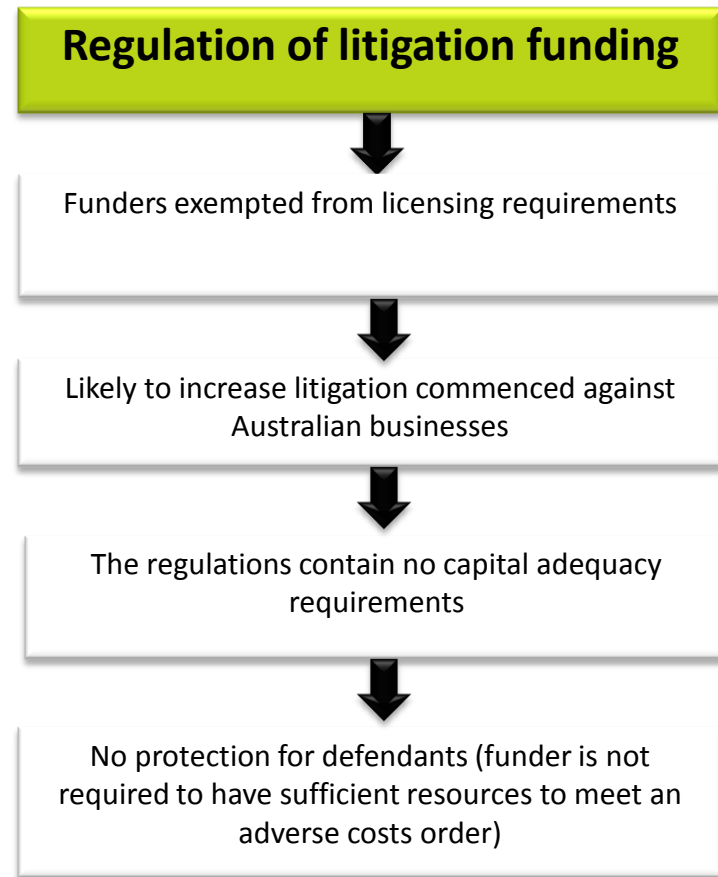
Regulation of litigation funding

Funders exempted from licensing requirements

Likely to increase litigation commenced against Australian businesses

The regulations contain no capital adequacy requirements

No protection for defendants (funder is not required to have sufficient resources to meet an adverse costs order)